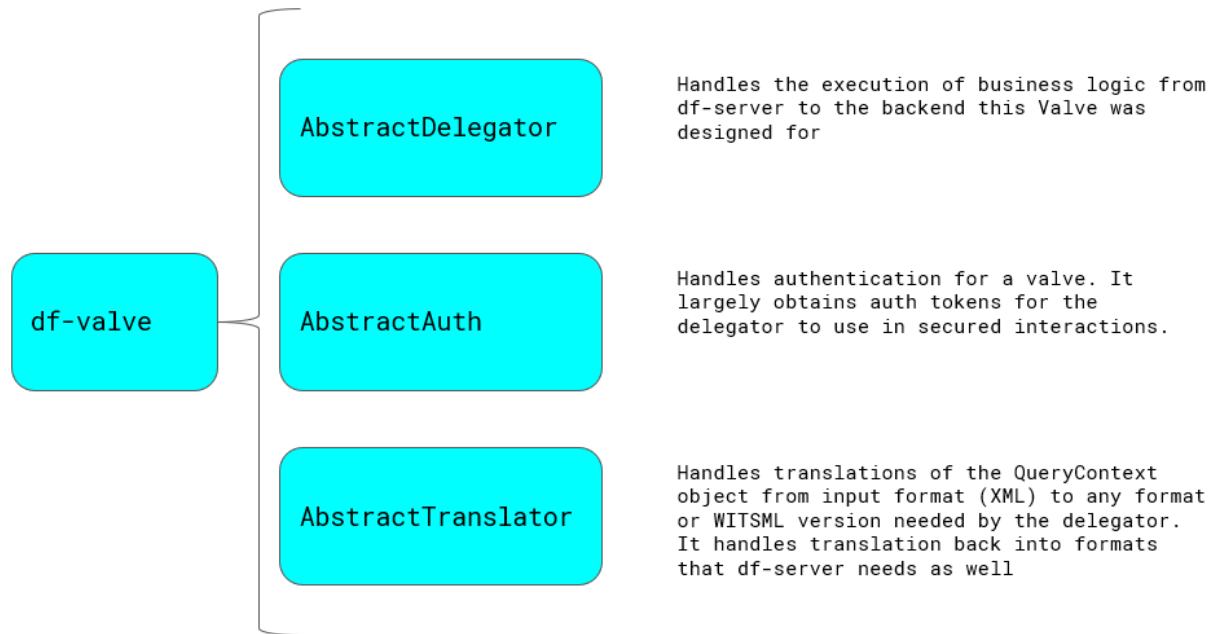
df-valve

AbstractDelegator

Handles the execution of business logic from df-server to the backend this Valve was designed for

AbstractAuth

Handles authentication for a valve. It largely obtains auth tokens for the delegator to use in secured interactions.

AbstractTranslator

Handles translations of the QueryContext object from input format (XML) to any format or WITSML version needed by the delegator. It handles translation back into formats that df-server needs as well